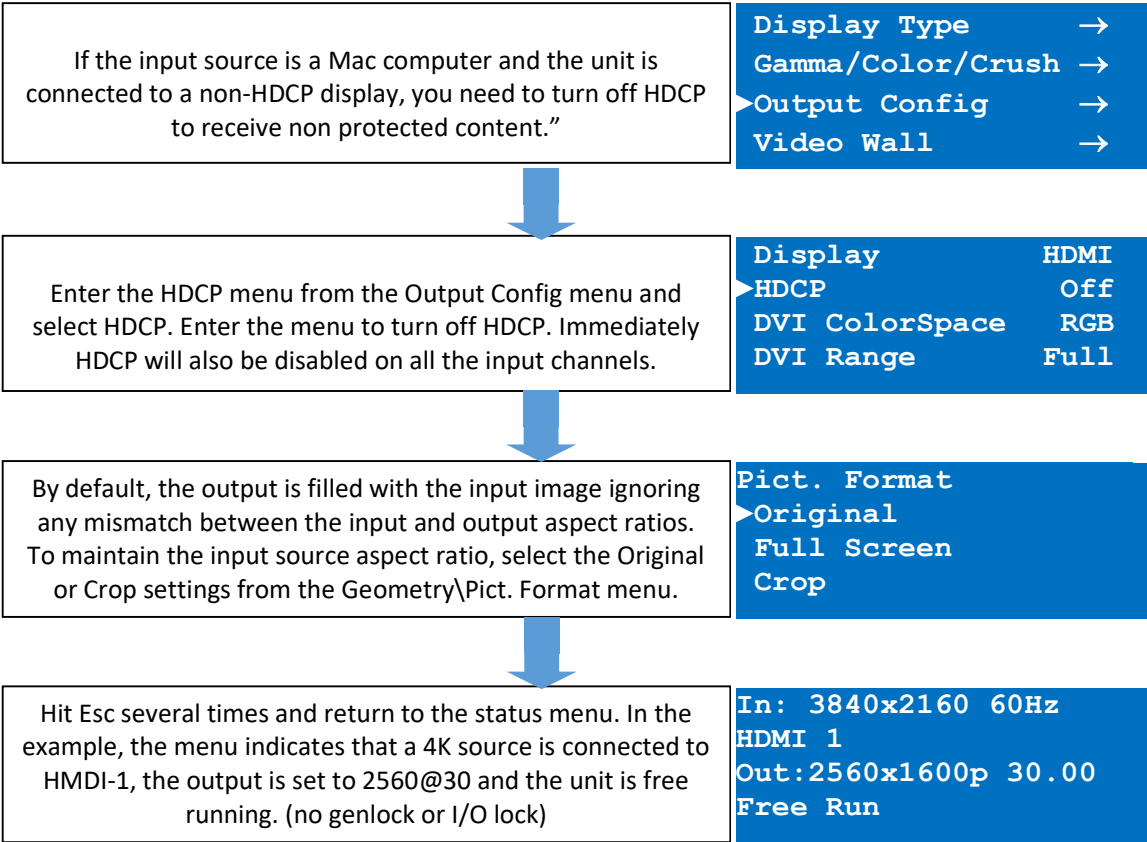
If the input source is a Mac computer and the unit is connected to a non-HDCP display, you need to turn off HDCP to receive non protected content."

Display Type →
Gamma/Color/Crush →
➤Output Config →
Video Wall →

Enter the HDCP menu from the Output Config menu and select HDCP. Enter the menu to turn off HDCP. Immediately HDCP will also be disabled on all the input channels.

Display HDMI
➤HDCP Off
DVI ColorSpace RGB
DVI Range Full

By default, the output is filled with the input image ignoring any mismatch between the input and output aspect ratios. To maintain the input source aspect ratio, select the Original or Crop settings from the Geometry\Pict. Format menu.

Pict. Format
➤Original
Full Screen
Crop

Hit Esc several times and return to the status menu. In the example, the menu indicates that a 4K source is connected to HMDI-1, the output is set to 2560@30 and the unit is free running. (no genlock or I/O lock)

In: 3840x2160 60Hz
HDMI 1
Out:2560x1600p 30.00
Free Run